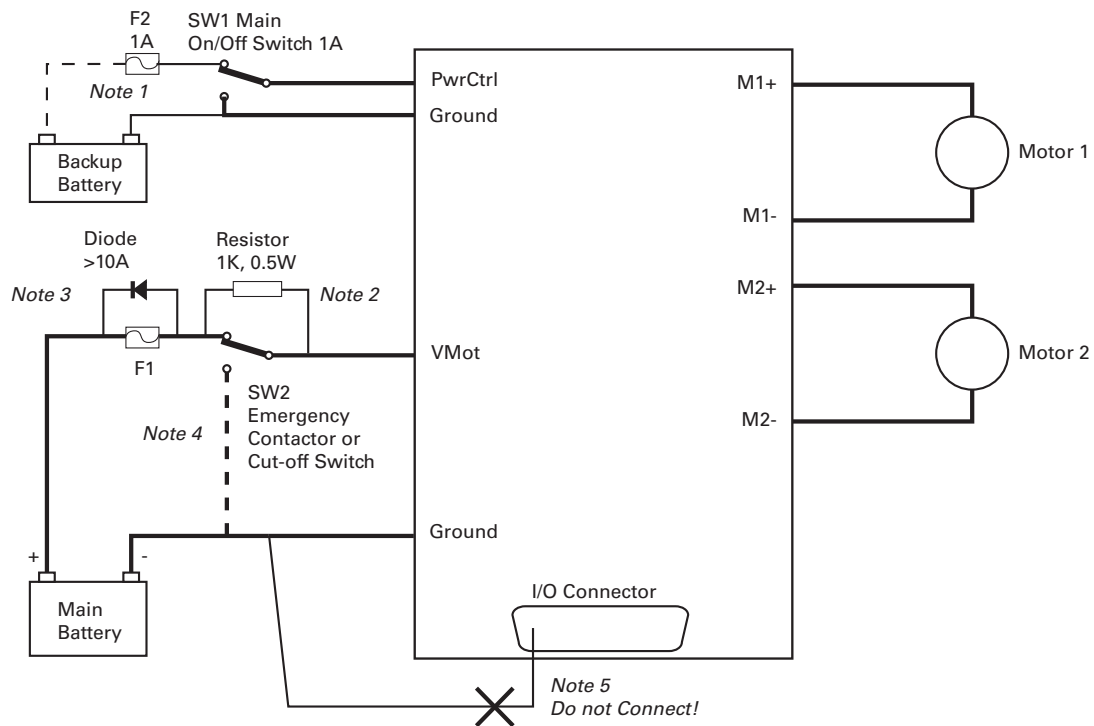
F2
1A

SW1 Main
On/Off Switch 1A

Note 1

Backup
Battery

PwrCtrl

Ground

M1+

Motor 1

M1-

Diode
>10A

Resistor
1K, 0.5W

Note 3

Note 2

M2+

F1

VMot

Motor 2

SW2
Emergency
Contactor or
Cut-off Switch

Note 4

M2-

Ground

+

-

Main
Battery

I/O Connector

Note 5
Do not Connect!